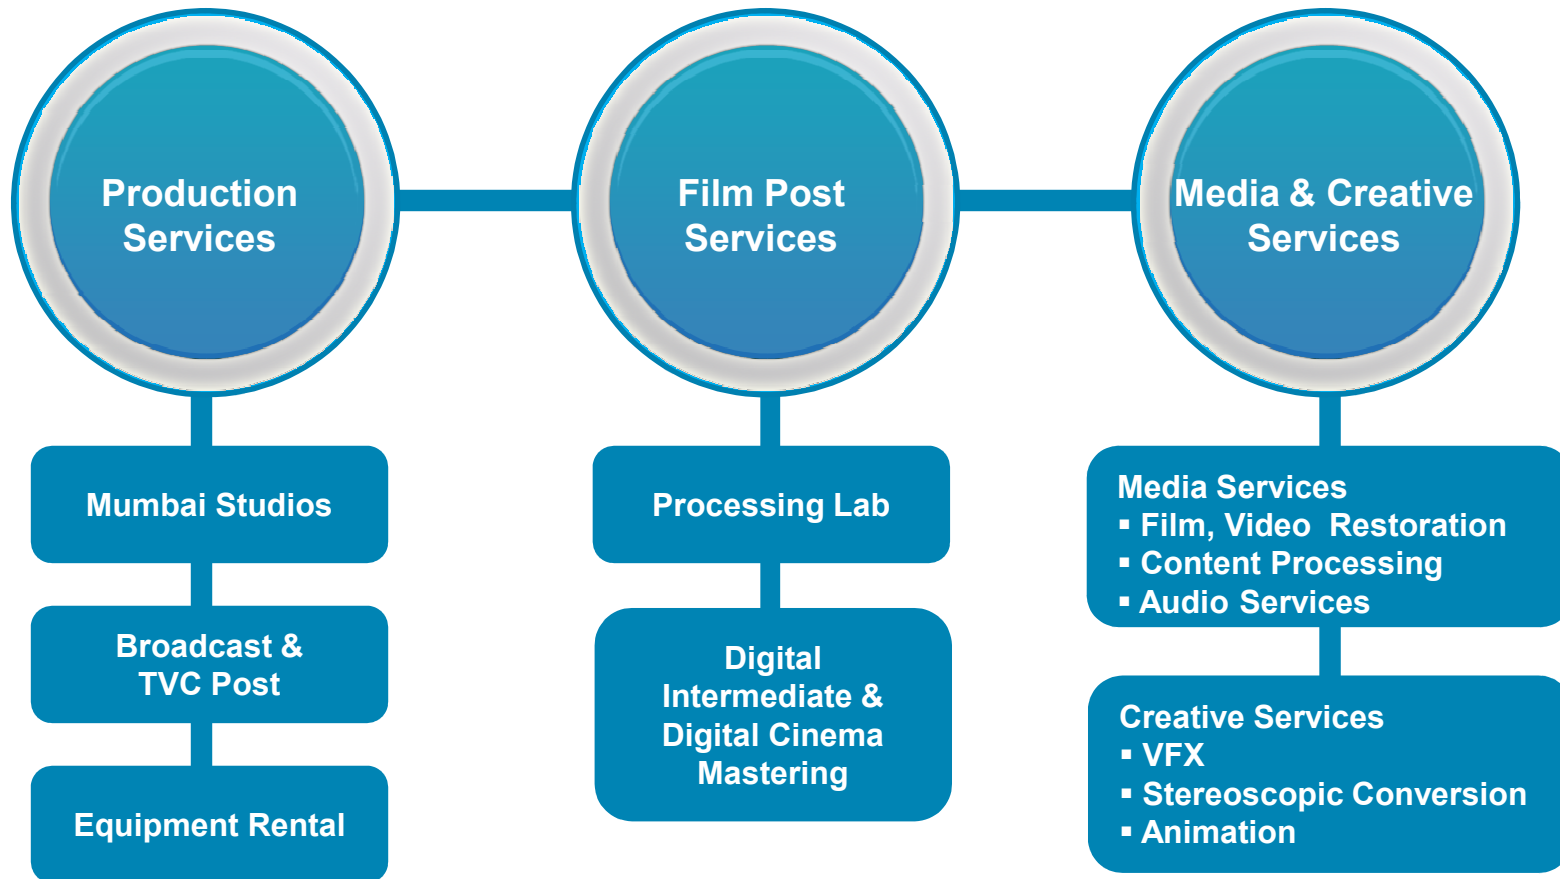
Production Services

Mumbai Studios

Broadcast & TVC Post

Equipment Rental

Film Post Services

Processing Lab

Digital Intermediate & Digital Cinema Mastering

Media & Creative Services

Media Services
▪ Film, Video Restoration
▪ Content Processing
▪ Audio Services

Creative Services
▪ VFX
▪ Stereoscopic Conversion
▪ Animation